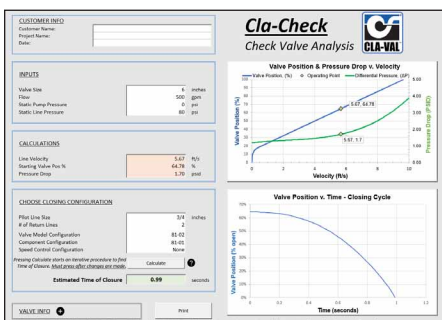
CUSTOMER INFO
Customer Name:
Project Name:
Date:

Cla-Check
Check Valve Analysis
CLA-VAL

INPUTS

| | | |
|---|---|---|
| Valve Size | 6 | inches |
| Flow | 500 | gpm |
| Static Pump Pressure | 0 | psi |
| Static Line Pressure | 80 | psi |

CALCULATIONS

| | | |
|---|---|---|
| Line Velocity | 5.67 | ft/s |
| Starting Valve Pos % | 64.78 | % |
| Pressure Drop | 1.70 | psid |

CHOOSE CLOSING CONFIGURATION

| | | |
|---|---|---|
| Pilot Line Size | 3/4 | inches |
| # of Return Lines | 2 | |
| Valve Model Configuration | 81-02 | |
| Component Configuration | 81-01 | |
| Speed Control Configuration | None | |

Pressing Calculate starts an iterative procedure to find Time of Closure. Must press after changes are made.
Calculate
?

Estimated Time of Closure 0.99 seconds

VALVE INFO
Print

Valve Position & Pressure Drop v. Velocity
Valve Position (%) Operating Point Differential Pressure (ΔP)
5.67, 64.78
5.67, 1.7
Valve Position (%)
Pressure Drop (PSID)
Velocity (ft/s)
100 90 80 70 60 50 40 30 20 10 0
5.00 4.50 4.00 3.50 3.00 2.50 2.00 1.50 1.00 0.50 0.00
0 2 4 6 8 10

Valve Position v. Time - Closing Cycle
Valve Position (% open)
Time (seconds)
70% 60% 50% 40% 30% 20% 10% 0%
0 0.2 0.4 0.6 0.8 1 1.2